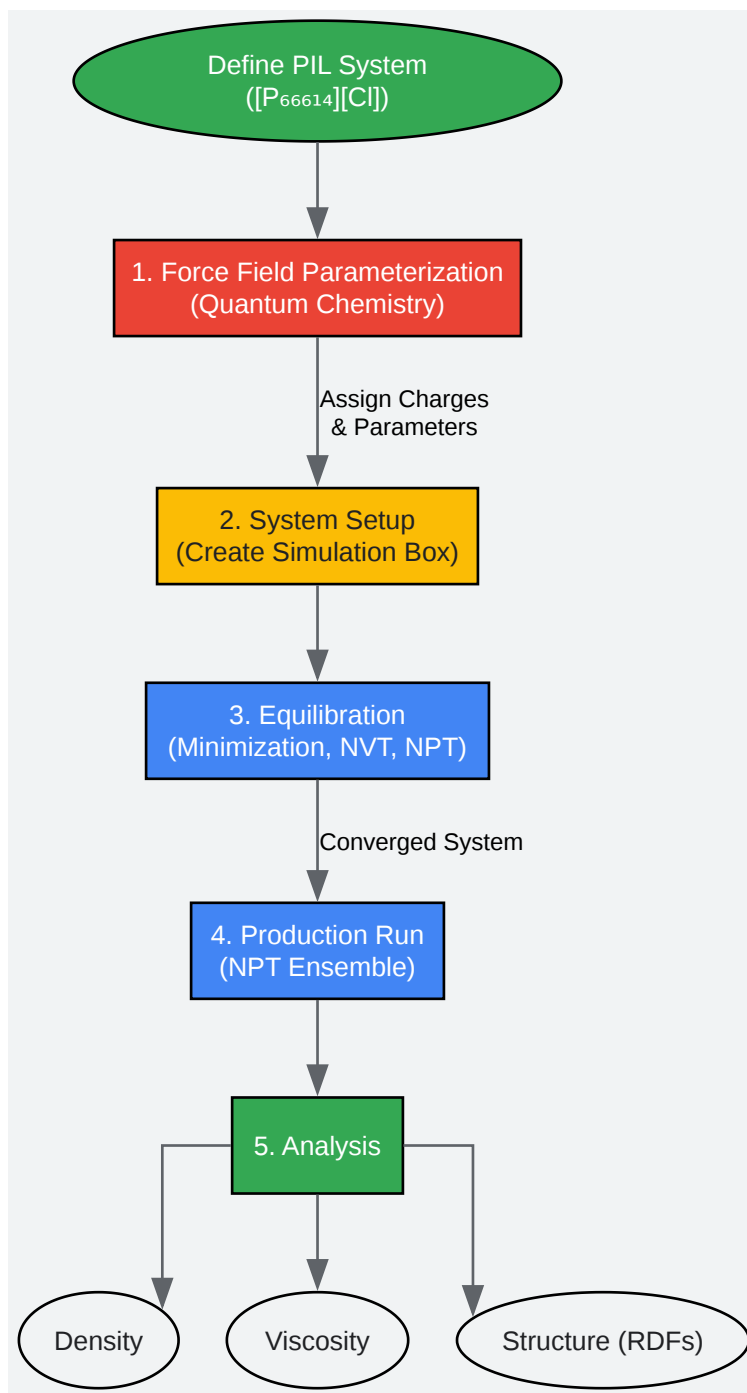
Define PIL System
($[P_{66614}][Cl]$)

1. Force Field Parameterization
(Quantum Chemistry)

Assign Charges
& Parameters

2. System Setup
(Create Simulation Box)

3. Equilibration
(Minimization, NVT, NPT)

Converged System

4. Production Run
(NPT Ensemble)

5. Analysis

Density

Viscosity

Structure (RDFs)